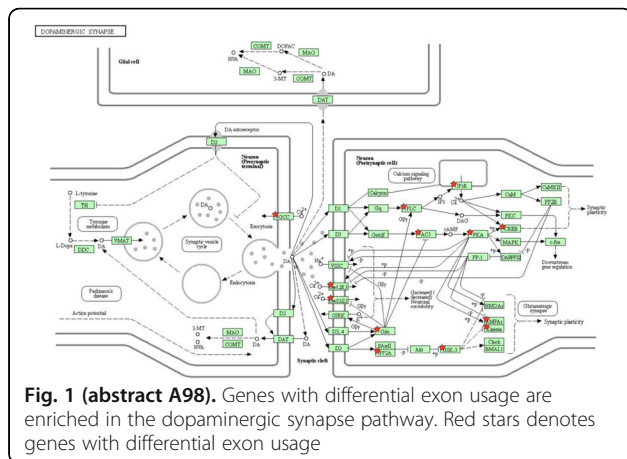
DOPAMINERGIC SYNAPSE

Glial cell

COMT

DOPAC

MAO

HVA

MAO

3-MT

COMT

DA

DAT

DA autoreceptor

D2

Neuron (Presynaptic terminal)

L-tyrosine

TH

Tyrosine metabolism

L-Dopa

DDC

DA

VMAT

DA

Synaptic vesicle cycle

Exocytosis

Endocytosis

VGCC

Parkinson's disease

Action potential

3-MT

HVA

MAO

COMT

D2

DAT

DA

Synaptic cleft

Neuron (Postsynaptic cell)

Calcium signaling pathway

D1

Calcyon

D5

Gs

Golf

PLC

IP3

IP3R

CaM

CaMKII

PP2B

DAG

AC

cAMP

PKA

PKC

CREB

MAPK

c-fos

PP-1

DARPP32

Synaptic plasticity

Downstream gene regulation

GIRK

Kir3

GIRK

CaV2.1

Gβγ

Gi/o

D2

PP2A

Akt

GSK-3

Clock

BMAL1

Glutamatergic synapse

NMDAR

AMPAR

Synaptic plasticity

(Increased / decreased) Neuronal excitability

+p

-p

Fig. 1 (abstract A98). Genes with differential exon usage are enriched in the dopaminergic synapse pathway. Red stars denotes genes with differential exon usage